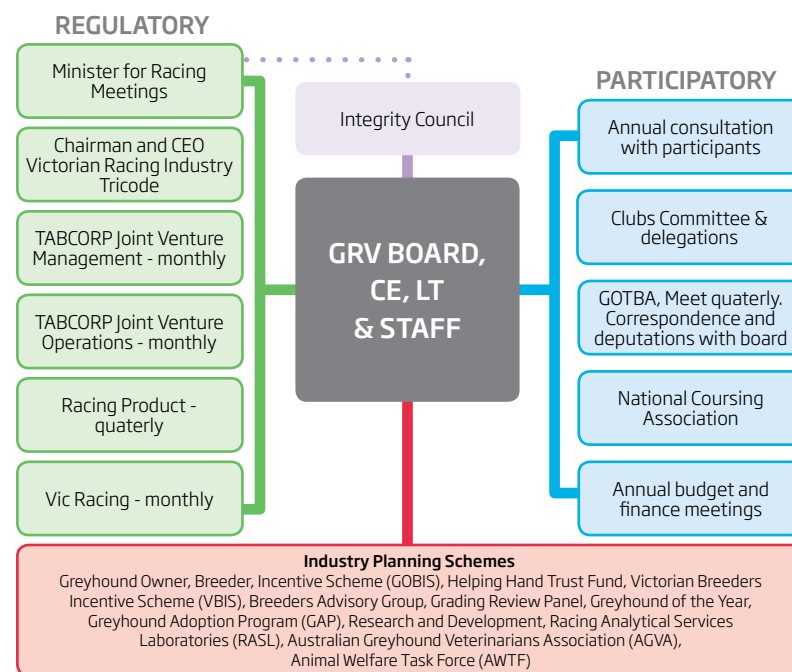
REGULATORY

Minister for Racing Meetings

Chairman and CEO Victorian Racing Industry Tricode

TABCORP Joint Venture Management - monthly

TABCORP Joint Venture Operations - monthly

Racing Product - quaterly

Vic Racing - monthly

Integrity Council

GRV BOARD, CE, LT & STAFF

PARTICIPATORY

Annual consultation with participants

Clubs Committee & delegations

GOTBA, Meet quaterly. Correspondence and deputations with board

National Coursing Association

Annual budget and finance meetings

Industry Planning Schemes
Greyhound Owner, Breeder, Incentive Scheme (GOBIS), Helping Hand Trust Fund, Victorian Breeders Incentive Scheme (VBIS), Breeders Advisory Group, Grading Review Panel, Greyhound of the Year, Greyhound Adoption Program (GAP), Research and Development, Racing Analytical Services Laboratories (RASL), Australian Greyhound Veterinarians Association (AGVA), Animal Welfare Task Force (AWTF)